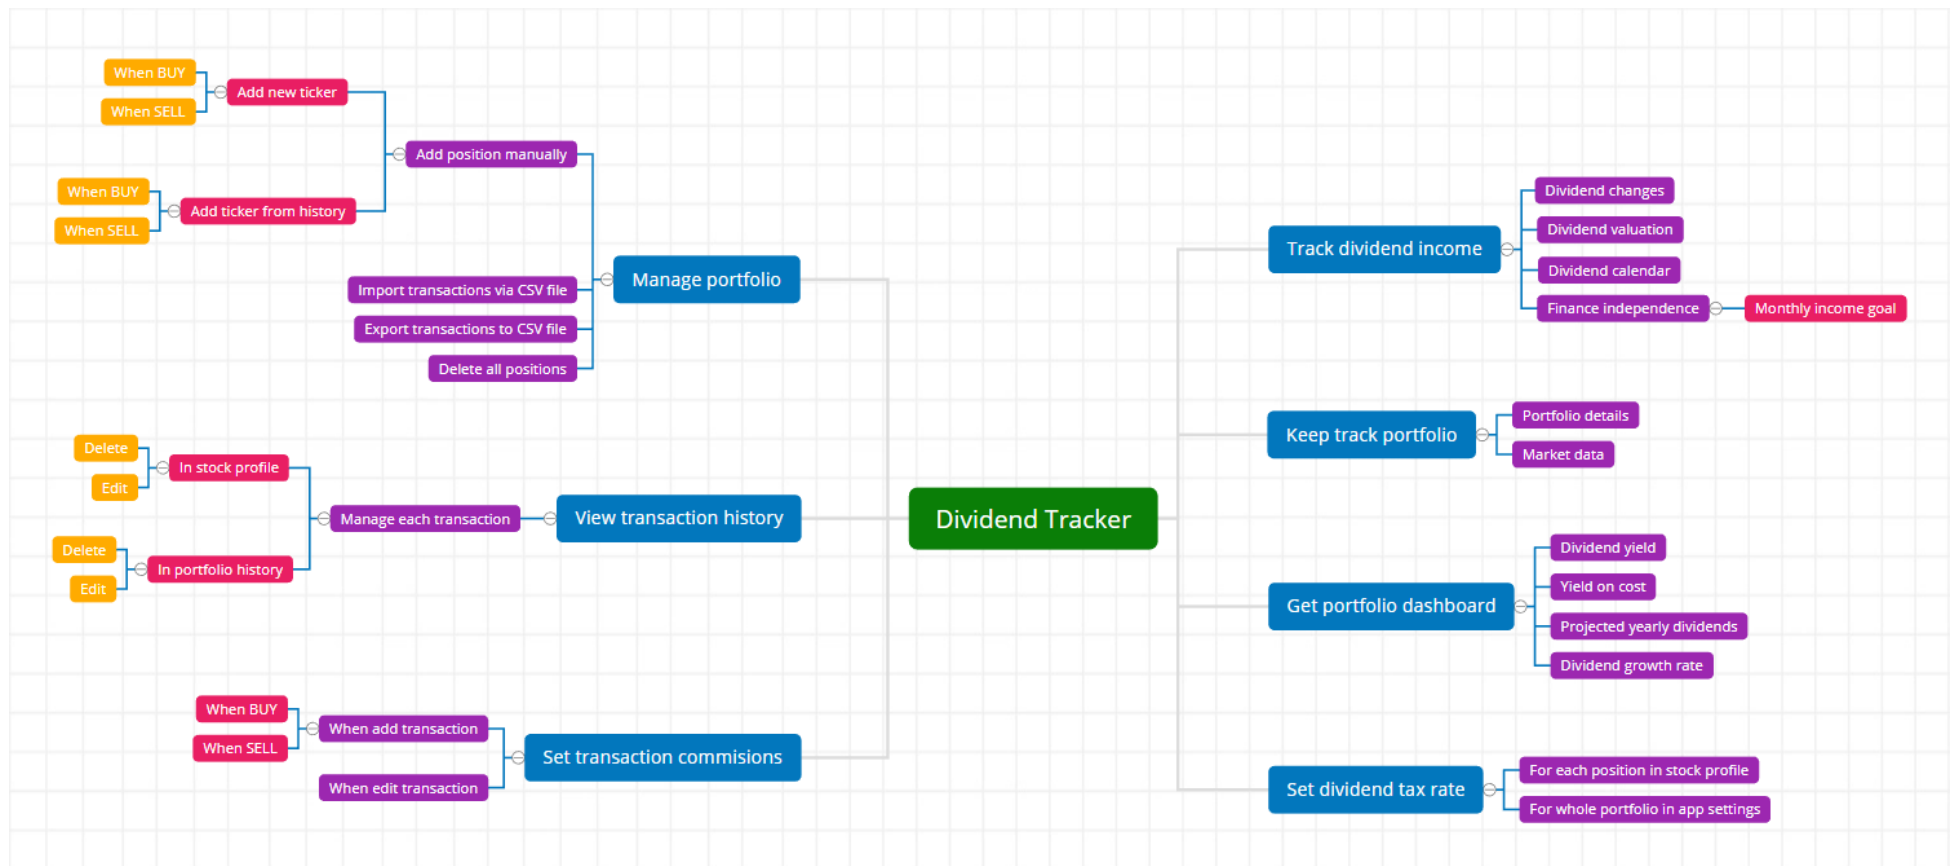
Dividend Tracker

Manage portfolio
Add position manually
Add new ticker
When BUY
When SELL
Add ticker from history
When BUY
When SELL
Import transactions via CSV file
Export transactions to CSV file
Delete all positions

View transaction history
Manage each transaction
In stock profile
Delete
Edit
In portfolio history
Delete
Edit

Set transaction commisions
When add transaction
When BUY
When SELL
When edit transaction

Track dividend income
Dividend changes
Dividend valuation
Dividend calendar
Finance independence
Monthly income goal

Keep track portfolio
Portfolio details
Market data

Get portfolio dashboard
Dividend yield
Yield on cost
Projected yearly dividends
Dividend growth rate

Set dividend tax rate
For each position in stock profile
For whole portfolio in app settings